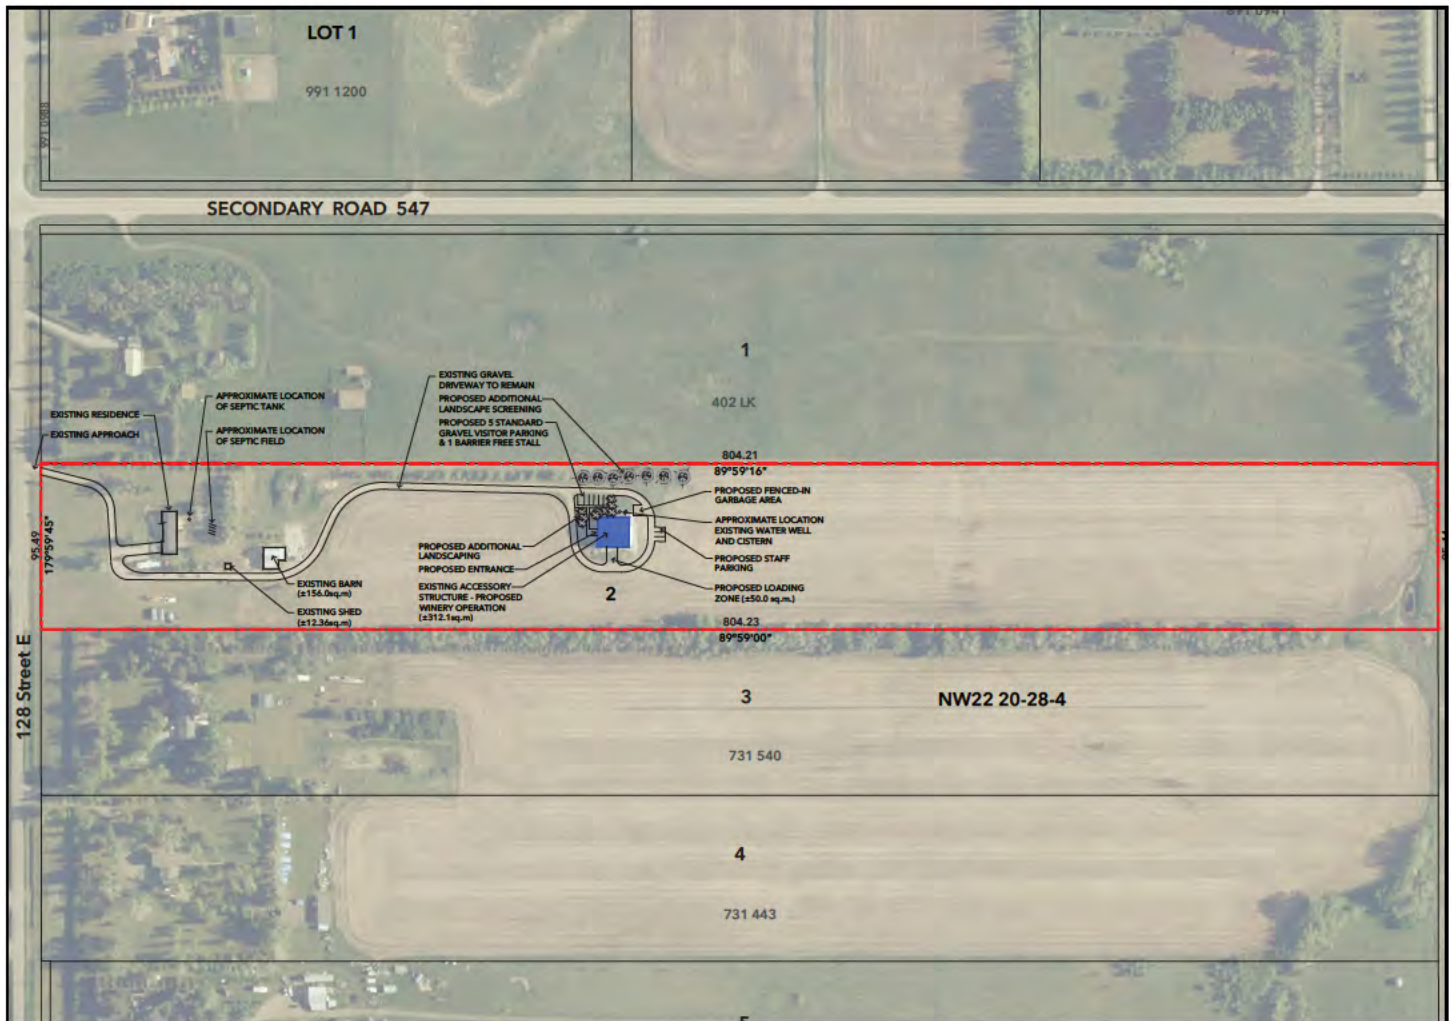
LOT 1

991 1200

921 0088

SECONDARY ROAD 547

1

402 LK

EXISTING RESIDENCE

EXISTING APPROACH

APPROXIMATE LOCATION OF SEPTIC TANK

APPROXIMATE LOCATION OF SEPTIC FIELD

EXISTING GRAVEL DRIVEWAY TO REMAIN

PROPOSED ADDITIONAL LANDSCAPE SCREENING

PROPOSED 5 STANDARD GRAVEL VISITOR PARKING & 1 BARRIER FREE STALL

804.21
89°59'16"

PROPOSED FENCED-IN GARBAGE AREA

APPROXIMATE LOCATION EXISTING WATER WELL AND CISTERN

PROPOSED STAFF PARKING

PROPOSED LOADING ZONE (±50.0 sq.m.)

PROPOSED ADDITIONAL LANDSCAPING

PROPOSED ENTRANCE

EXISTING ACCESSORY STRUCTURE - PROPOSED WINERY OPERATION (±312.1sq.m)

EXISTING BARN (±156.0sq.m)

EXISTING SHED (±12.36sq.m)

95.49
179°59'45"

2

804.23
89°59'00"

128 Street E

3

NW22 20-28-4

731 540

4

731 443

5